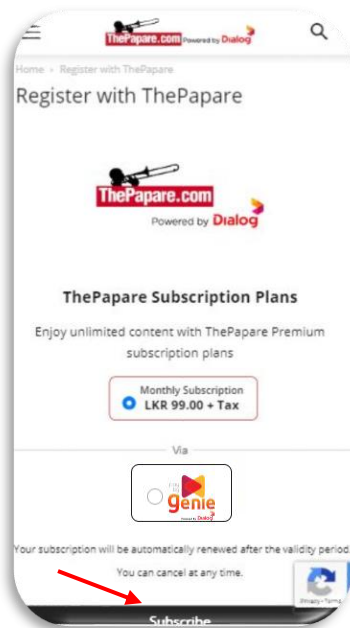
ThePapare.com Powered by Dialog

Home › Register with ThePapare

Register with ThePapare

ThePapare.com

Powered by Dialog

ThePapare Subscription Plans

Enjoy unlimited content with ThePapare Premium subscription plans

Monthly Subscription
LKR 99.00 + Tax

Via

genie
Powered by Dialog

Your subscription will be automatically renewed after the validity period

You can cancel at any time.

Privacy - Terms

Subscribe